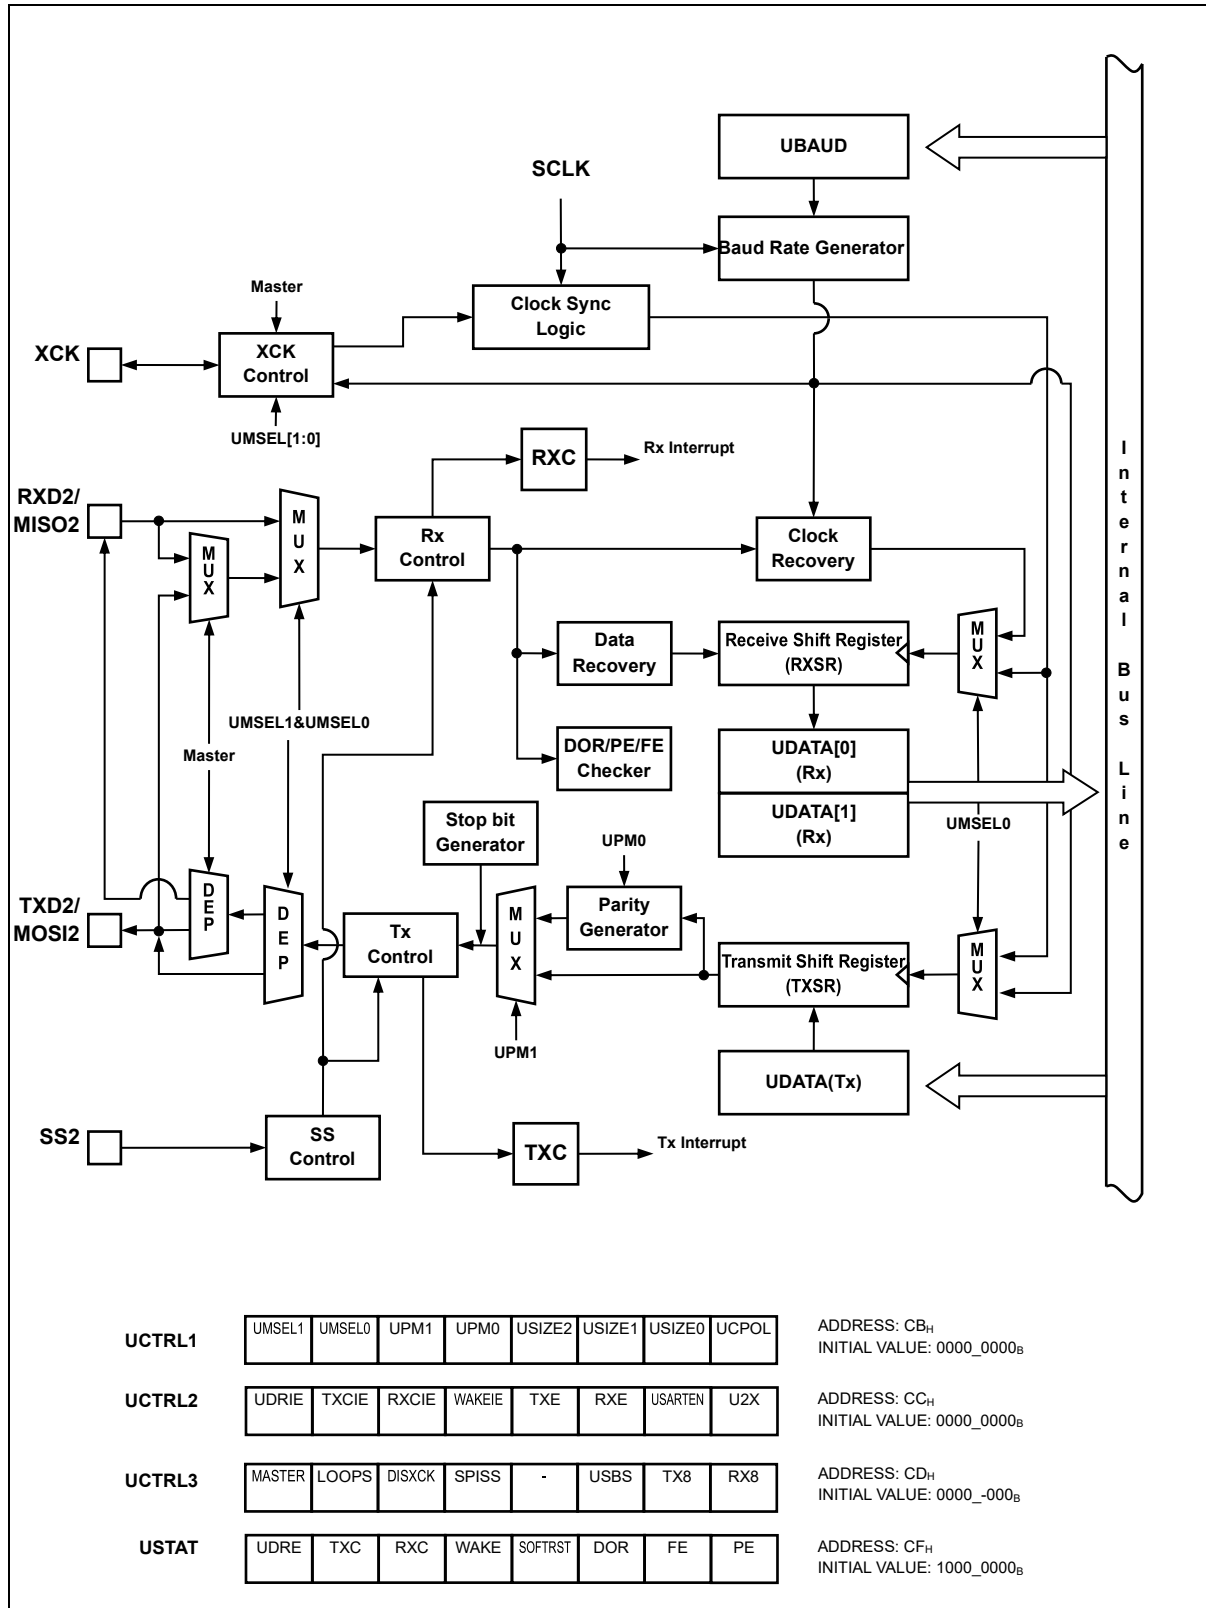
UBAUD

SCLK

Baud Rate Generator

Master

Clock Sync Logic

XCK

XCK Control

UMSEL[1:0]

RXC

Rx Interrupt

RXD2/ MISO2

M U X

M U X

Rx Control

Clock Recovery

I n t e r n a l B u s L i n e

Data Recovery

Receive Shift Register (RXSR)

M U X

UMSEL1&UMSEL0

DOR/PE/FE Checker

UDATA[0] (Rx)

Master

UDATA[1] (Rx)

Stop bit Generator

UMSEL0

UPM0

TXD2/ MOSI2

D E P

D E P

Tx Control

M U X

Parity Generator

Transmit Shift Register (TXSR)

M U X

UPM1

UDATA(Tx)

SS2

SS Control

TXC

Tx Interrupt

| UCTRL1 | UMSEL1 | UMSEL0 | UPM1 | UPM0 | USIZE2 | USIZE1 | USIZE0 | UCPOL | ADDRESS: $CB_H$ INITIAL VALUE: $0000\_0000_B$ |
|---|---|---|---|---|---|---|---|---|---|
| UCTRL2 | UDRIE | TXCIE | RXCIE | WAKEIE | TXE | RXE | USARTEN | U2X | ADDRESS: $CC_H$ INITIAL VALUE: $0000\_0000_B$ |
| UCTRL3 | MASTER | LOOPS | DISXCK | SPISS | - | USBS | TX8 | RX8 | ADDRESS: $CD_H$ INITIAL VALUE: $0000\_-000_B$ |
| USTAT | UDRE | TXC | RXC | WAKE | SOFTRST | DOR | FE | PE | ADDRESS: $CF_H$ INITIAL VALUE: $1000\_0000_B$ |